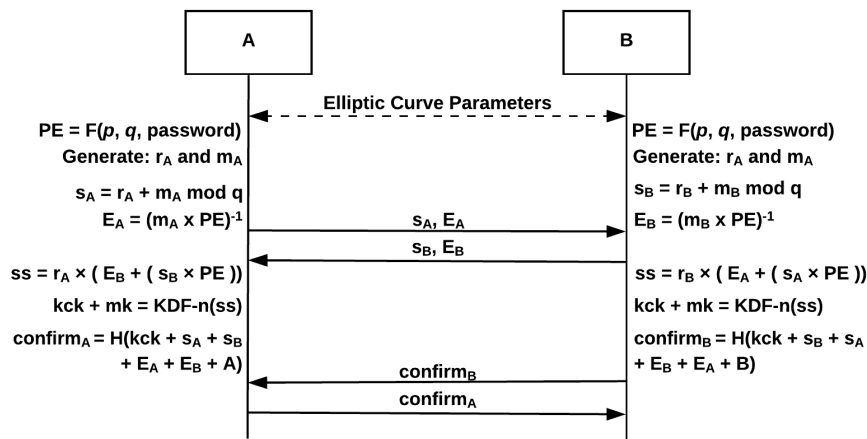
A

B

Elliptic Curve Parameters

PE = F($p$, $q$, password)
Generate: $r_A$ and $m_A$

$s_A = r_A + m_A \bmod q$
$E_A = (m_A \times PE)^{-1}$

PE = F($p$, $q$, password)
Generate: $r_A$ and $m_A$

$s_B = r_B + m_B \bmod q$
$E_B = (m_B \times PE)^{-1}$

$s_A$, $E_A$

$s_B$, $E_B$

$ss = r_A \times ( E_B + ( s_B \times PE ))$

kck + mk = KDF-n(ss)

$confirm_A = H(kck + s_A + s_B + E_A + E_B + A)$

$ss = r_B \times ( E_A + ( s_A \times PE ))$

kck + mk = KDF-n(ss)

$confirm_B = H(kck + s_B + s_A + E_B + E_A + B)$

$confirm_B$

$confirm_A$